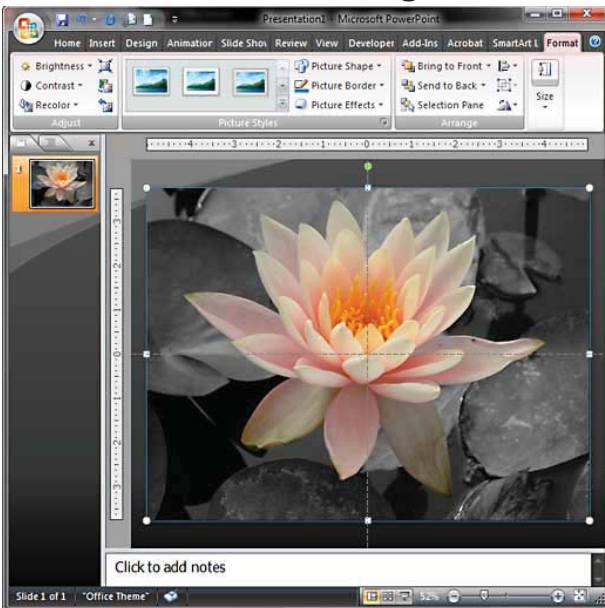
Presentation1 - Microsoft PowerPoint

Home Insert Design Animatior Slide Shov Review View Develope Add-Ins Acrobat SmartArt Format

Brightness
Contrast
Recolor
Adjust

Picture Styles

Picture Shape
Picture Border
Picture Effects

Bring to Front
Send to Back
Selection Pane
Arrange

Size

1

Click to add notes

Slide 1 of 1 "Office Theme" 52%